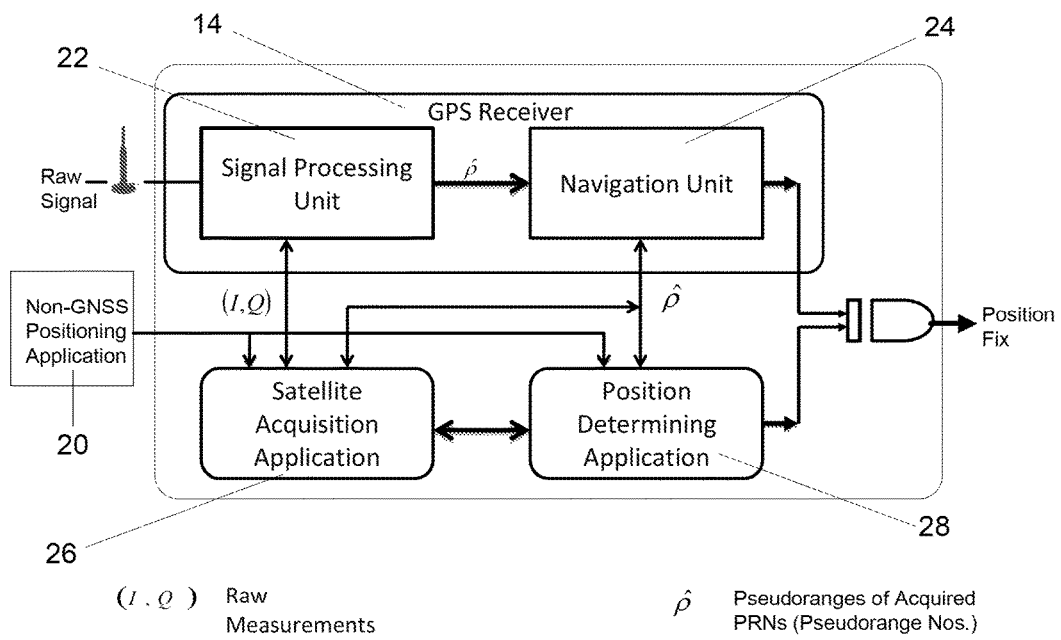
14

22

24

GPS Receiver

Raw Signal

Signal Processing Unit

$\hat{\rho}$

Navigation Unit

Non-GNSS Positioning Application

$(I,Q)$

$\hat{\rho}$

Position Fix

Satellite Acquisition Application

Position Determining Application

20

26

28

$(I,Q)$ Raw Measurements

$\hat{\rho}$ Pseudoranges of Acquired PRNs (Pseudorange Nos.)